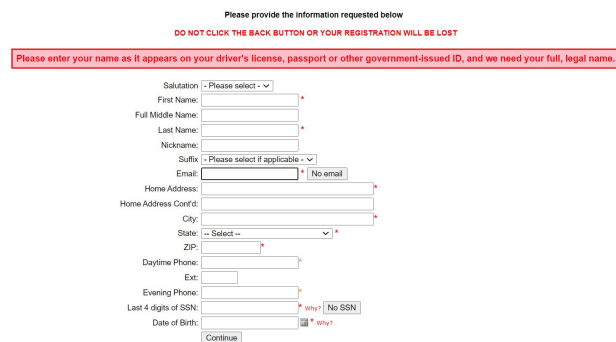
Please provide the information requested below

DO NOT CLICK THE BACK BUTTON OR YOUR REGISTRATION WILL BE LOST

Please enter your name as it appears on your driver's license, passport or other government-issued ID, and we need your full, legal name.

Salutation - Please select -
First Name: *
Full Middle Name:
Last Name: *
Nickname:
Suffix - Please select if applicable -
Email: * No email
Home Address: *
Home Address Cont'd:
City: *
State: -- Select -- *
ZIP: *
Daytime Phone: *
Ext:
Evening Phone: *
Last 4 digits of SSN: * Why? No SSN
Date of Birth: * Why?
Continue